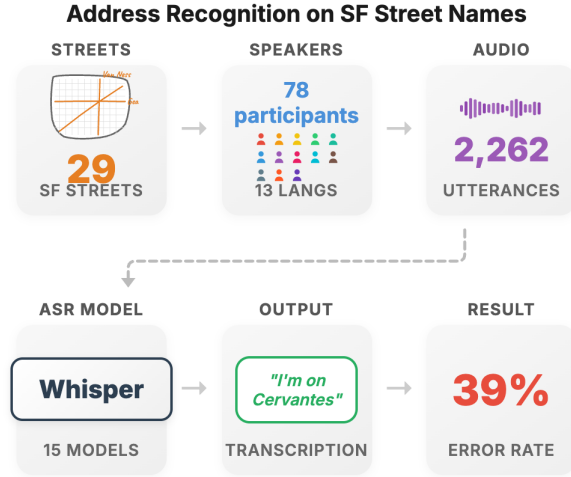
Address Recognition on SF Street Names

STREETS

Van Ness

Bay

29

SF STREETS

SPEAKERS

78 participants

13 LANGS

AUDIO

2,262

UTTERANCES

ASR MODEL

Whisper

15 MODELS

OUTPUT

"I'm on Cervantes"

TRANSCRIPTION

RESULT

39%

ERROR RATE